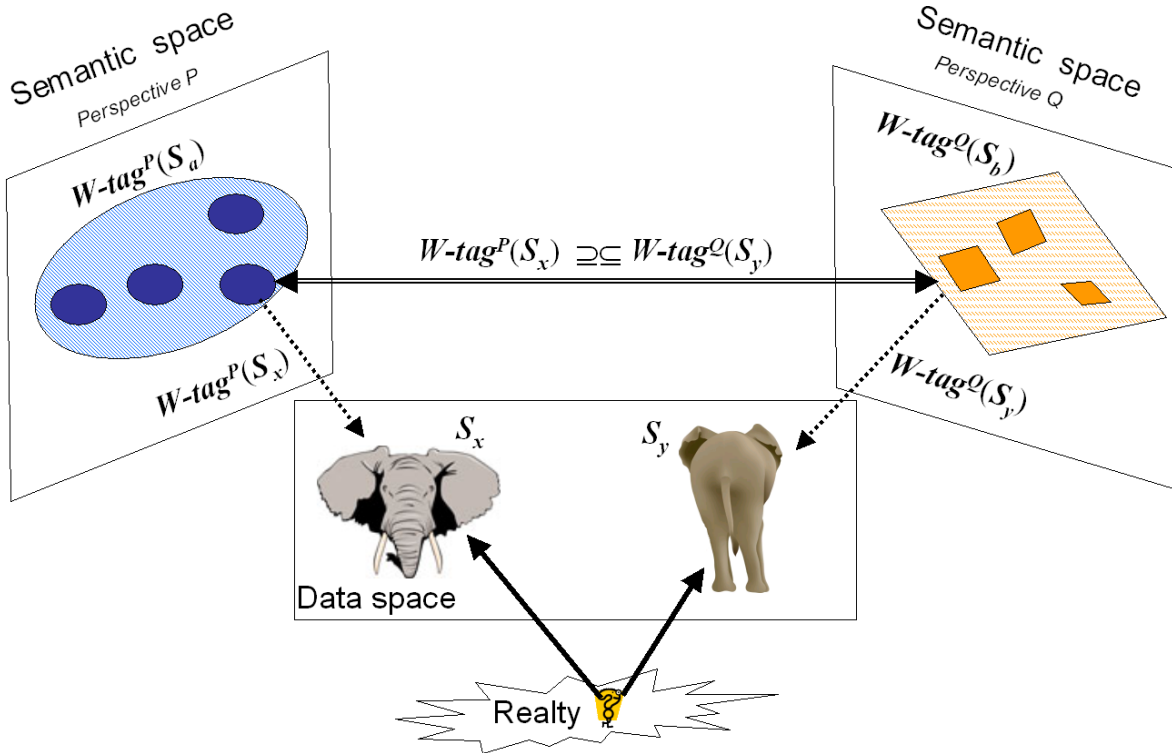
Semantic space
Perspective P

$W\text{-}tag^{P}(S_a)$

$W\text{-}tag^{P}(S_x)$

Semantic space
Perspective Q

$W\text{-}tag^{Q}(S_b)$

$W\text{-}tag^{Q}(S_y)$

$W\text{-}tag^{P}(S_x) \supseteq\subseteq W\text{-}tag^{Q}(S_y)$

$S_x$

$S_y$

Data space

Realty